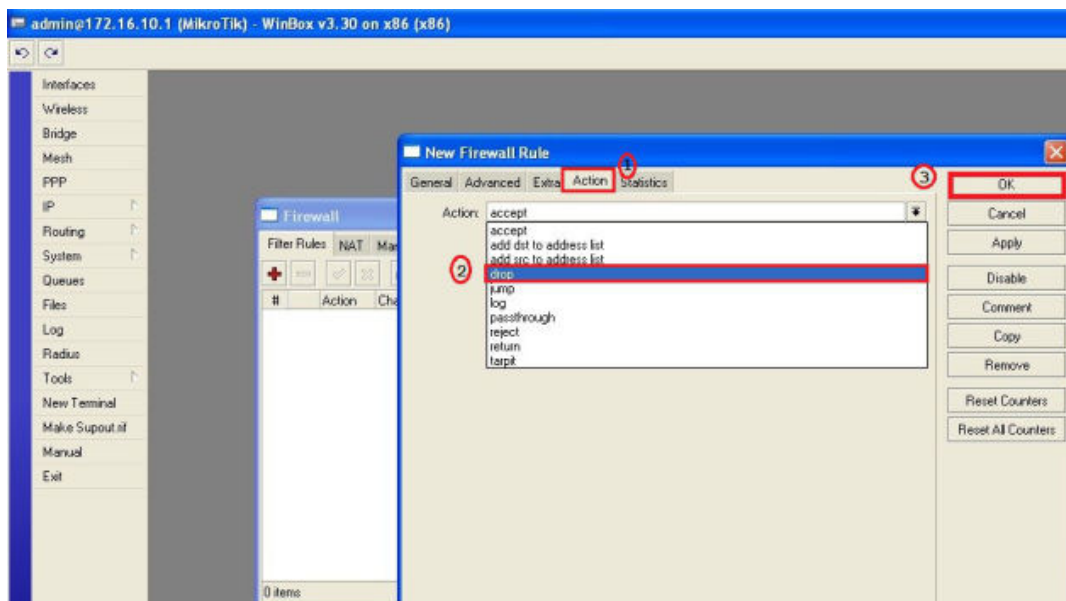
admin@172.16.10.1 (MikroTik) - WinBox v3.30 on x86 (x86)

Interfaces
Wireless
Bridge
Mesh
PPP
IP
Routing
System
Queues
Files
Log
Radius
Tools
New Terminal
Make Supout.rif
Manual
Exit

Firewall
Filter Rules NAT Ma
# Action Ch
0 items

New Firewall Rule
1
General Advanced Extra Action Statistics
Action: accept
accept
add dst to address list
add src to address list
2
drop
jump
log
passthrough
reject
return
tarpit

3
OK
Cancel
Apply
Disable
Comment
Copy
Remove
Reset Counters
Reset All Counters